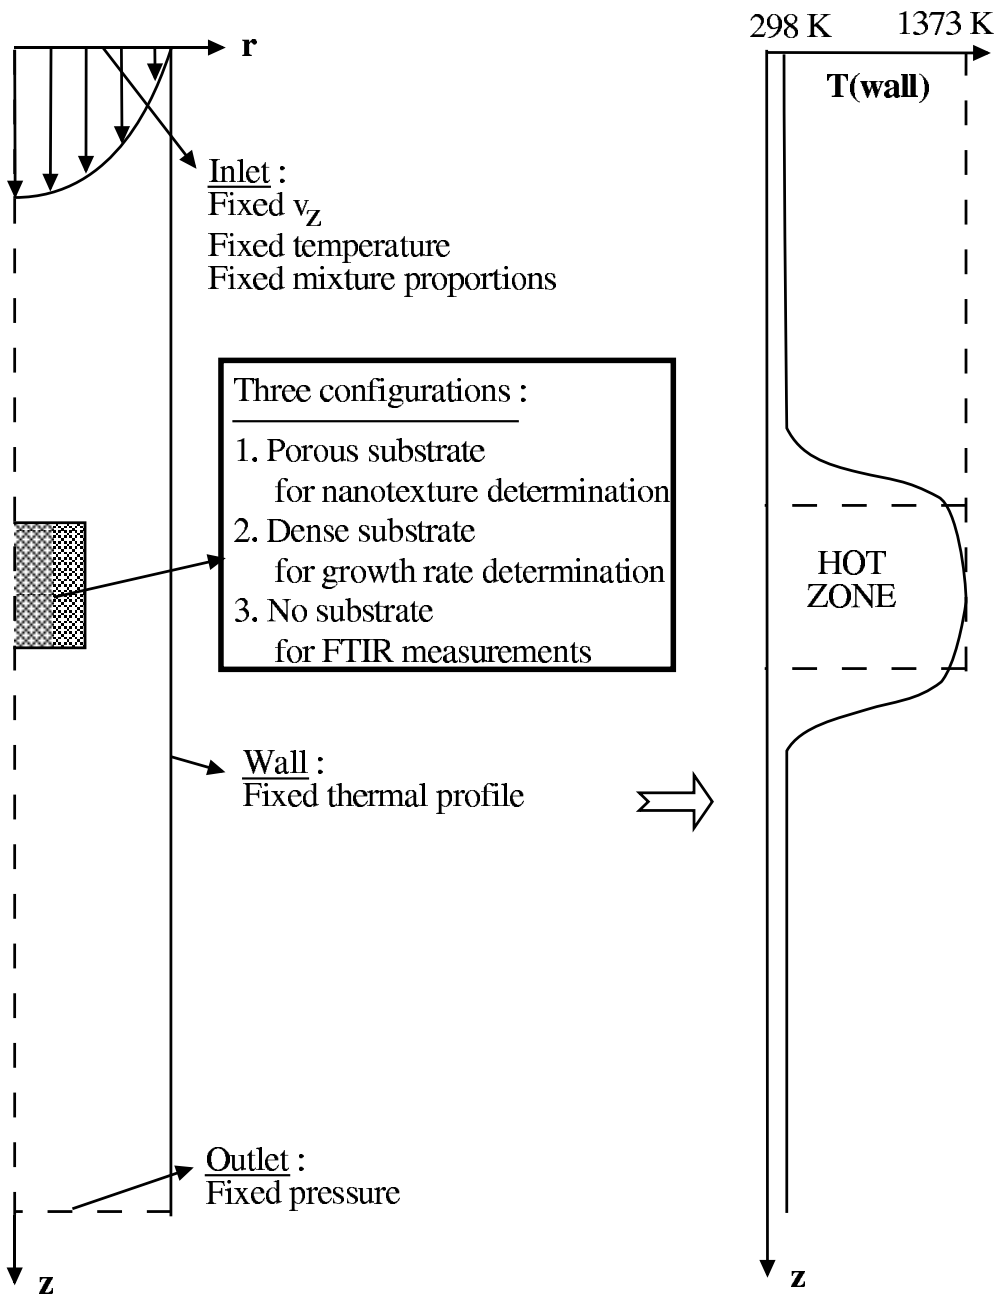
r

Inlet :
Fixed $v_z$
Fixed temperature
Fixed mixture proportions

Three configurations :
1. Porous substrate for nanotexture determination
2. Dense substrate for growth rate determination
3. No substrate for FTIR measurements

Wall :
Fixed thermal profile

Outlet :
Fixed pressure

z

298 K
1373 K
T(wall)

HOT ZONE

z